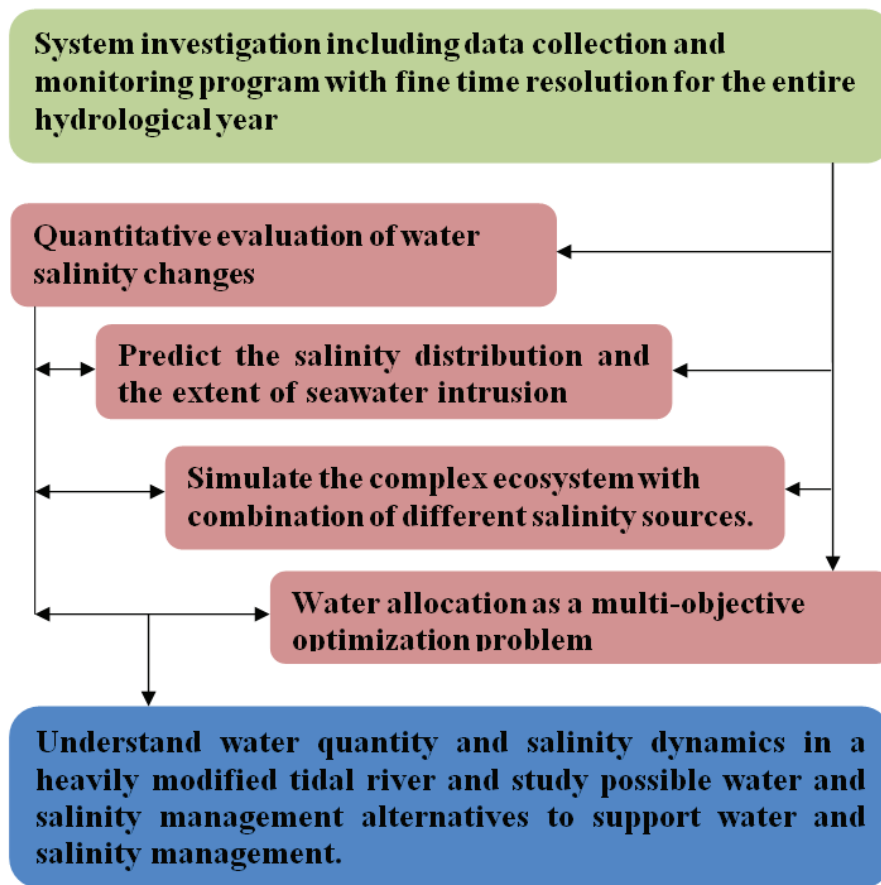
System investigation including data collection and monitoring program with fine time resolution for the entire hydrological year

Quantitative evaluation of water salinity changes

Predict the salinity distribution and the extent of seawater intrusion

Simulate the complex ecosystem with combination of different salinity sources.

Water allocation as a multi-objective optimization problem

Understand water quantity and salinity dynamics in a heavily modified tidal river and study possible water and salinity management alternatives to support water and salinity management.